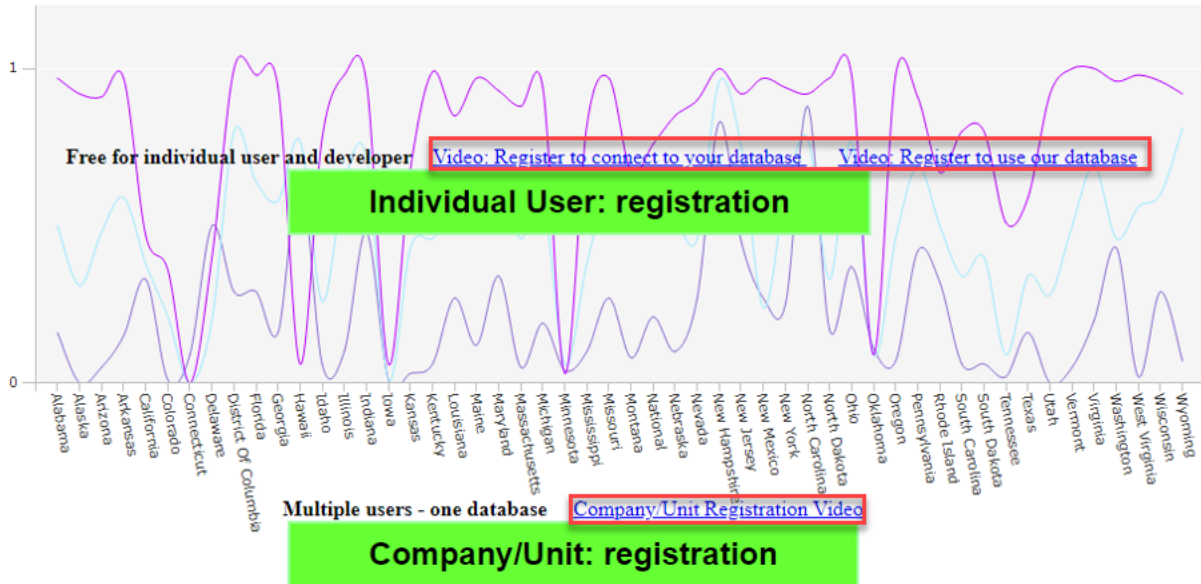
1

0

Free for individual user and developer Video: Register to connect to your database Video: Register to use our database

Individual User: registration

Alabama Alaska Arizona Arkansas California Colorado Connecticut Delaware District Of Columbia Florida Georgia Hawaii Idaho Illinois Indiana Iowa Kansas Kentucky Louisiana Maine Maryland Massachusetts Michigan Minnesota Mississippi Missouri Montana National Nebraska Nevada New Hampshire New Jersey New Mexico New York North Carolina North Dakota Ohio Oklahoma Oregon Pennsylvania Rhode Island South Carolina South Dakota Tennessee Texas Utah Vermont Virginia Washington West Virginia Wisconsin Wyoming

Multiple users - one database Company/Unit Registration Video

Company/Unit: registration